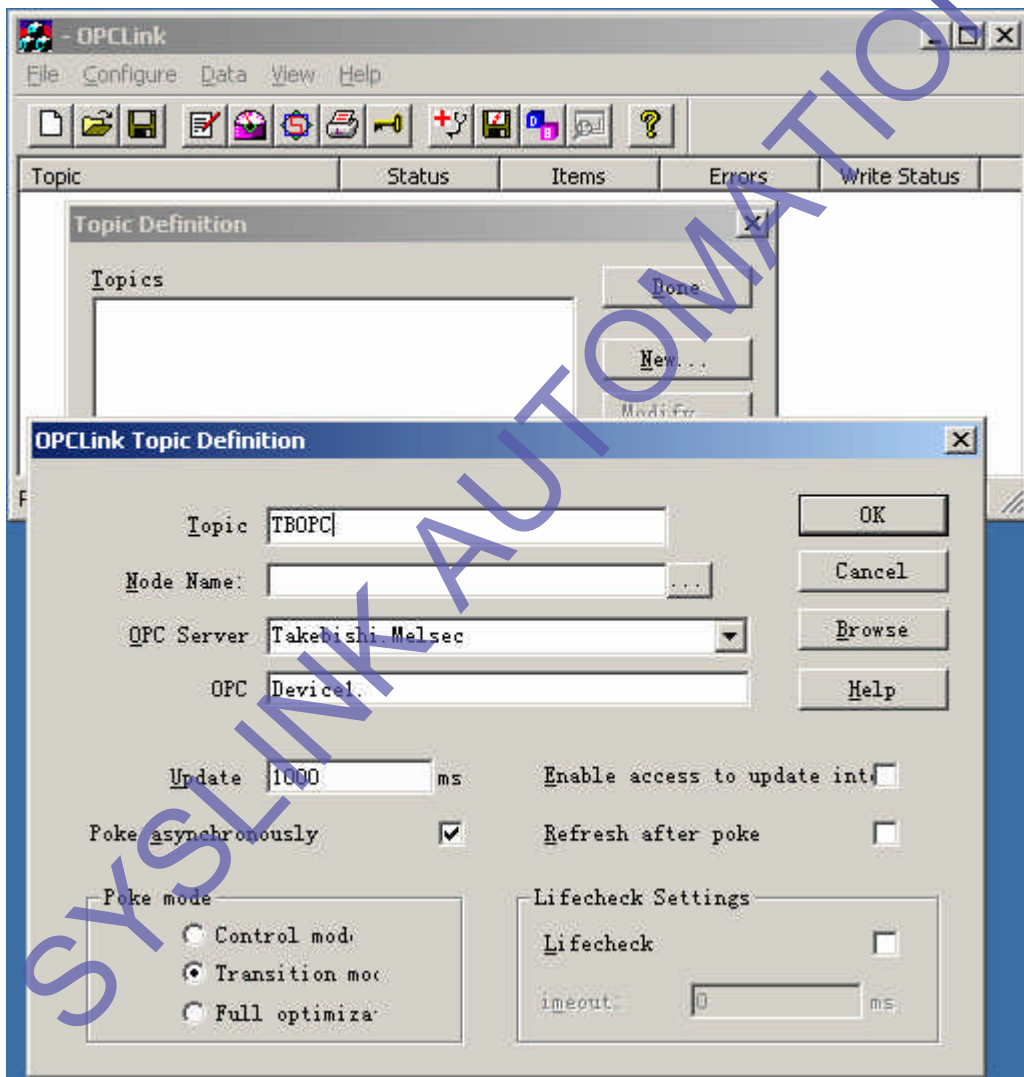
- OPCLink

File Configure Data View Help

Topic | Status | Items | Errors | Write Status

Topic Definition

Topics

Done

New...

Modify

OPCLink Topic Definition

Topic TBOPC

Node Name: ...

OPC Server Takebishi.Melsec

OPC Device1.

Update 1000 ms

Poke asynchronously

Enable access to update int

Refresh after poke

OK

Cancel

Browse

Help

Poke mode

Control mod

Transition mod

Full optimiza

Lifecheck Settings

Lifecheck

imeout: 0 ms

SYSLINK AUTOMATION